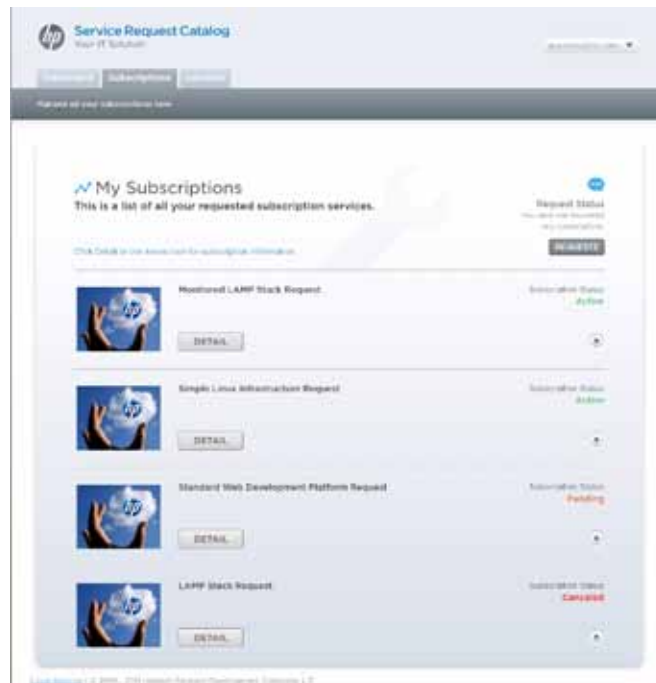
hp Service Request Catalog
Your IT Solution

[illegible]

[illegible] Subscriptions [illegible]

Manage all your subscriptions here

My Subscriptions
This is a list of all your requested subscription services.

Request Status
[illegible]

REQUESTS

Click Details to see more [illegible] subscription information.

hp

Monitored LAMP Stack Request
Subscription Status
Active
DETAIL

hp

Simple Linux Infrastructure Request
Subscription Status
Active
DETAIL

hp

Standard Web Development Platform Request
Subscription Status
Pending
DETAIL

hp

LAMP Stack Request
Subscription Status
Canceled
DETAIL

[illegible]